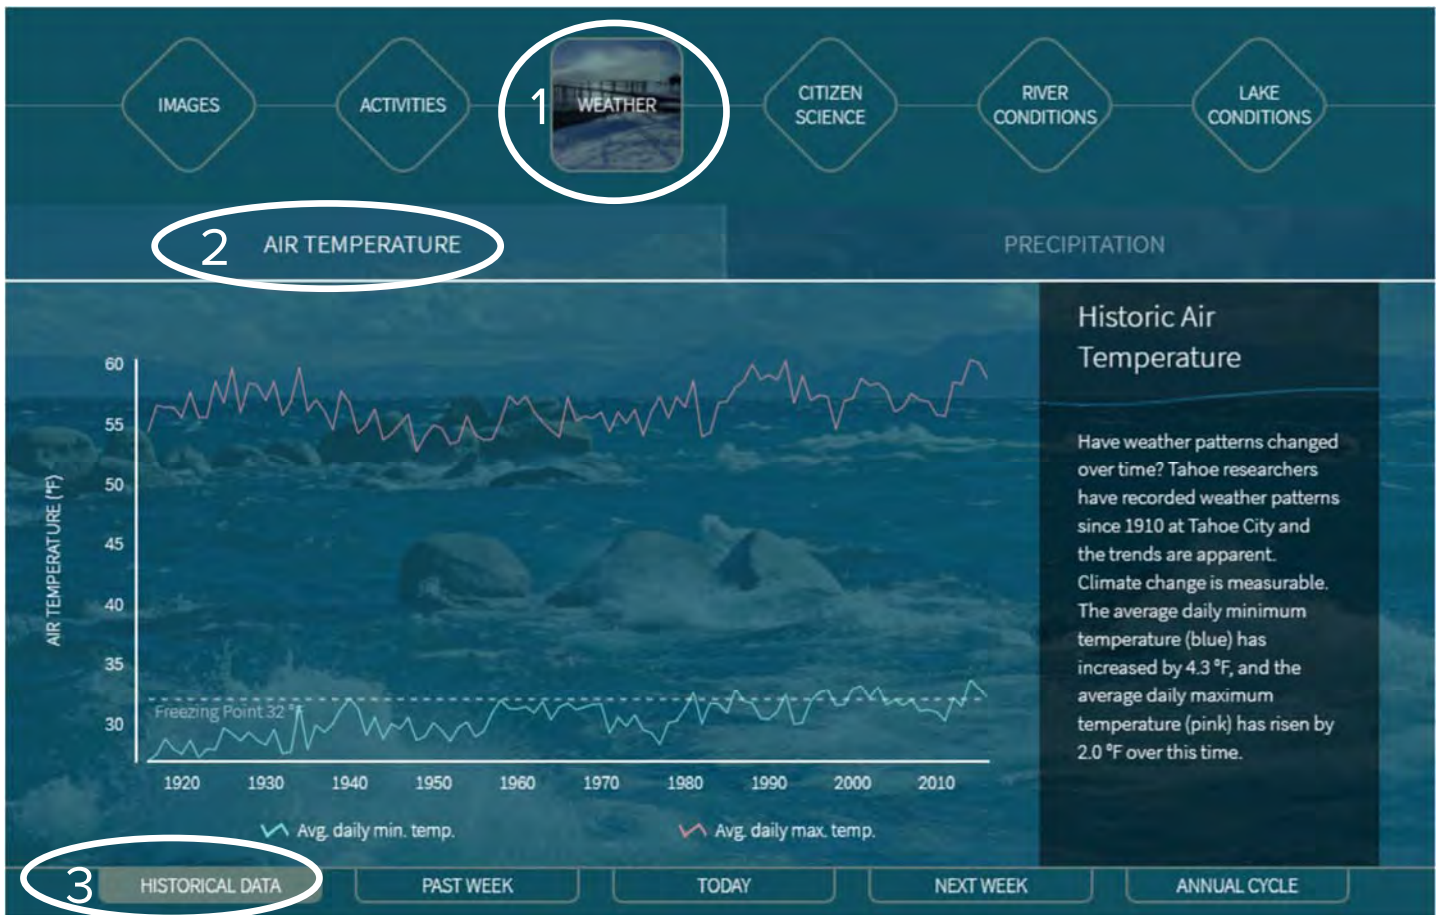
IMAGES

ACTIVITIES

1 WEATHER

CITIZEN SCIENCE

RIVER CONDITIONS

LAKE CONDITIONS

2 AIR TEMPERATURE

PRECIPITATION

AIR TEMPERATURE (°F)

60
55
50
45
40
35
30

Freezing Point 32 °F

1920 1930 1940 1950 1960 1970 1980 1990 2000 2010

Avg. daily min. temp.

Avg. daily max. temp.

Historic Air Temperature

Have weather patterns changed over time? Tahoe researchers have recorded weather patterns since 1910 at Tahoe City and the trends are apparent. Climate change is measurable. The average daily minimum temperature (blue) has increased by 4.3 °F, and the average daily maximum temperature (pink) has risen by 2.0 °F over this time.

3 HISTORICAL DATA

PAST WEEK

TODAY

NEXT WEEK

ANNUAL CYCLE